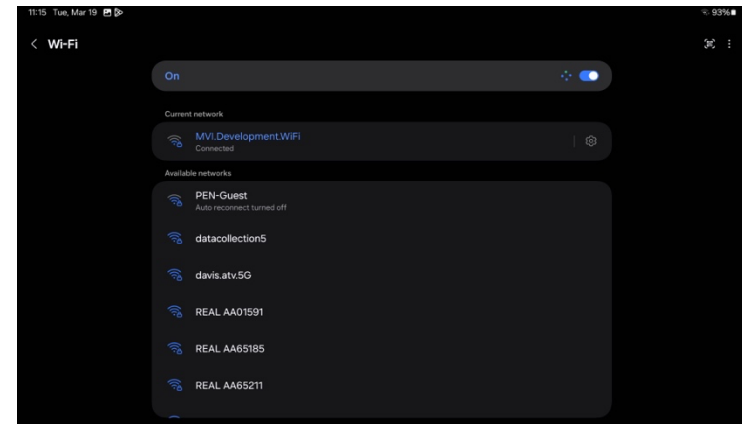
11:15 Tue, Mar 19

93%

< Wi-Fi

On

Current network

MVI.Development.WiFi
Connected

Available networks

PEN-Guest
Auto reconnect turned off

datacollection5

davis.atv.5G

REAL AA01591

REAL AA65185

REAL AA65211